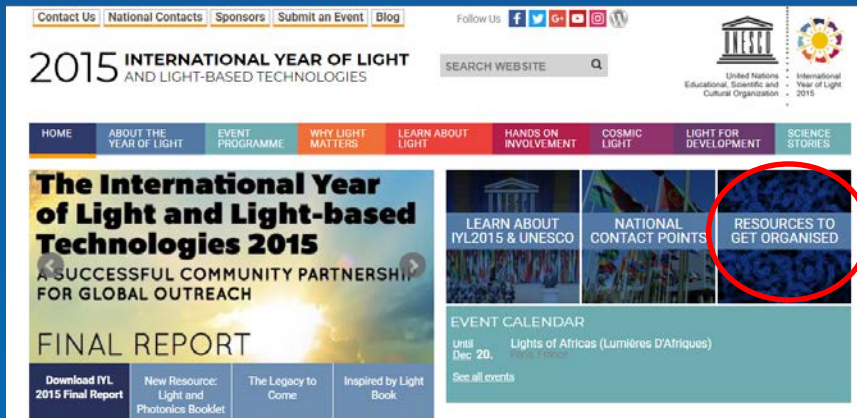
Contact Us | National Contacts | Sponsors | Submit an Event | Blog

Follow Us

2015 INTERNATIONAL YEAR OF LIGHT AND LIGHT-BASED TECHNOLOGIES

SEARCH WEBSITE

UNESCO

United Nations Educational, Scientific and Cultural Organization

International Year of Light 2015

HOME | ABOUT THE YEAR OF LIGHT | EVENT PROGRAMME | WHY LIGHT MATTERS | LEARN ABOUT LIGHT | HANDS ON INVOLVEMENT | COSMIC LIGHT | LIGHT FOR DEVELOPMENT | SCIENCE STORIES

The International Year of Light and Light-based Technologies 2015

A SUCCESSFUL COMMUNITY PARTNERSHIP FOR GLOBAL OUTREACH

FINAL REPORT

LEARN ABOUT IYL2015 & UNESCO

NATIONAL CONTACT POINTS

RESOURCES TO GET ORGANISED

EVENT CALENDAR

Until Dec 20. Lights of Africas (Lumières D'Afriques) Paris, France

See all events

Download IYL 2015 Final Report | New Resource: Light and Photonics Booklet | The Legacy to Come | Inspired by Light Book